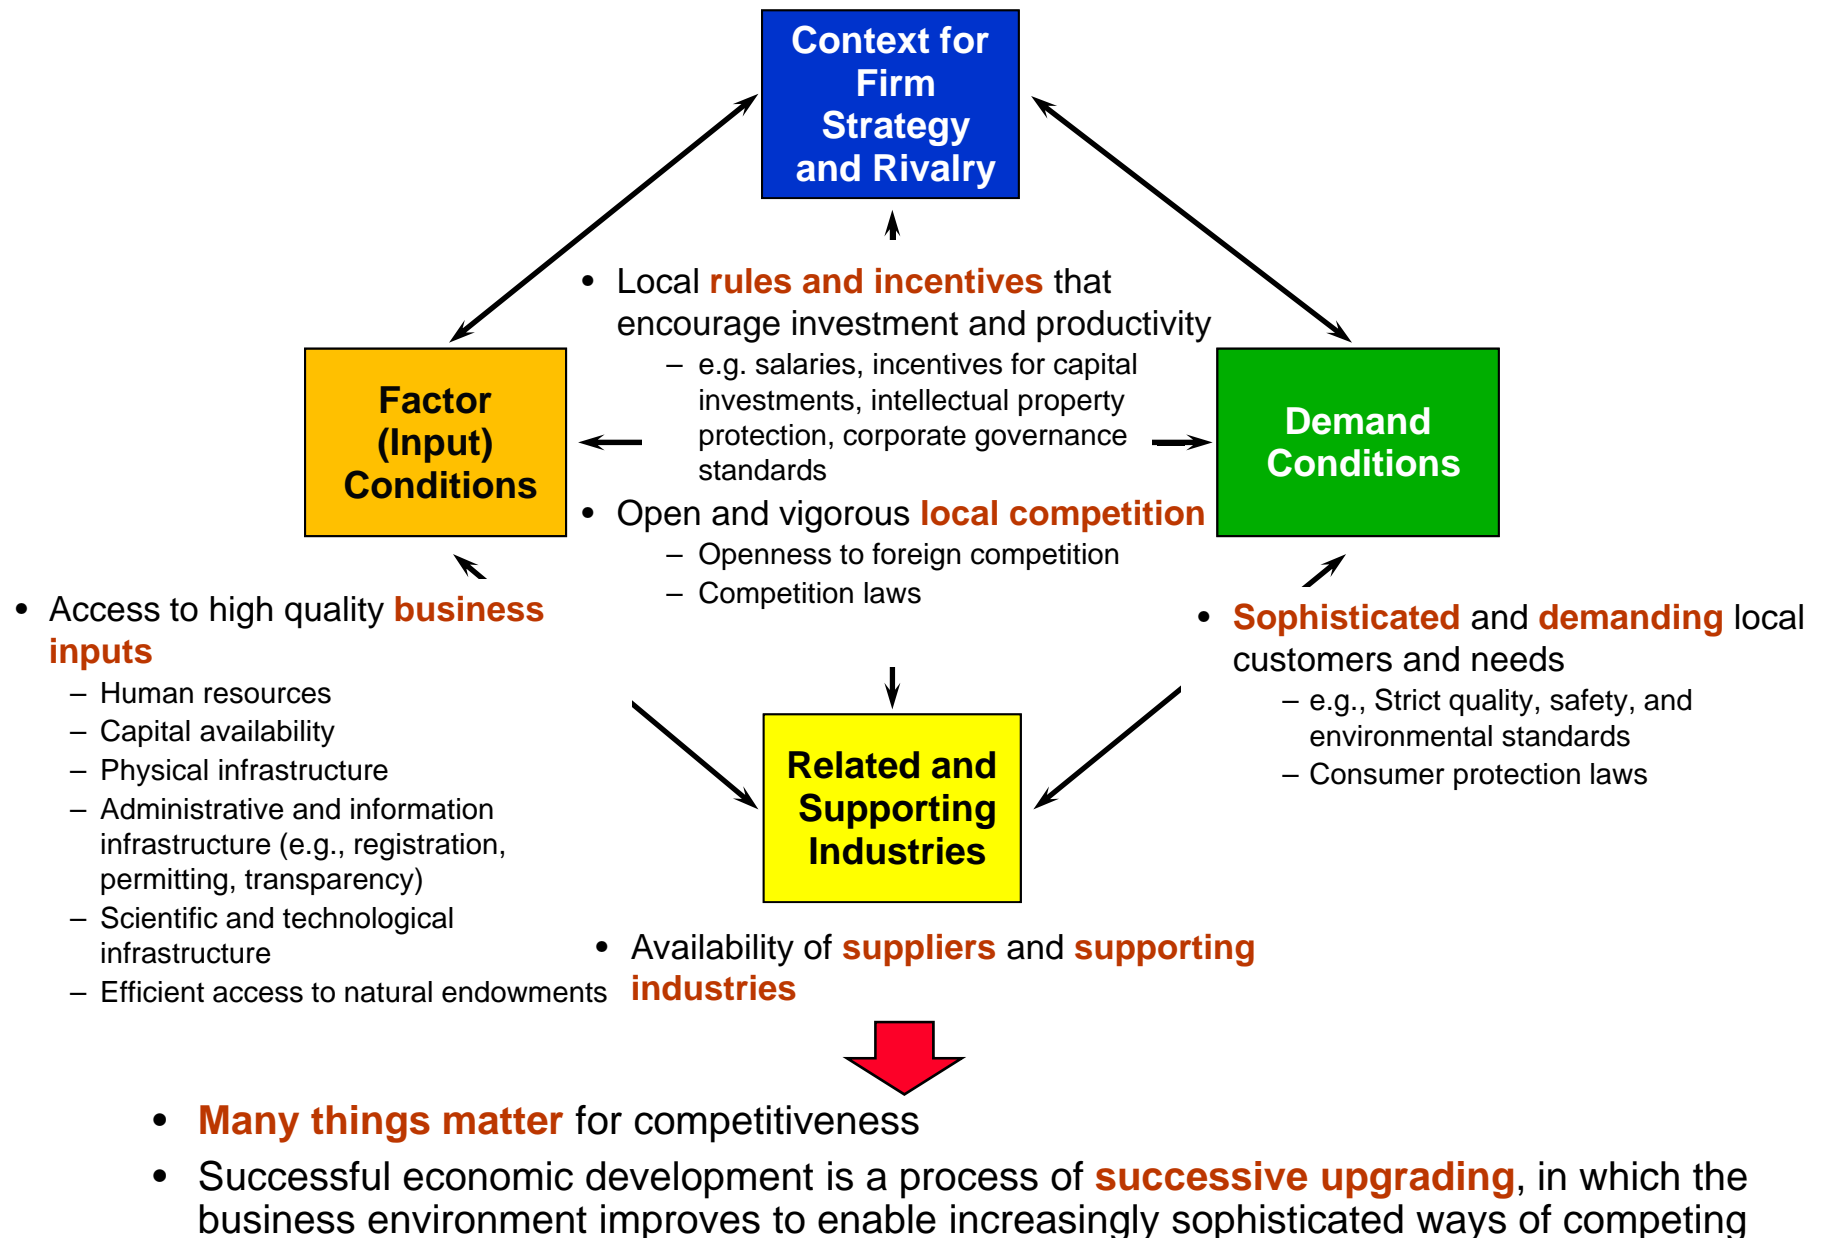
Context for Firm Strategy and Rivalry

• Local rules and incentives that encourage investment and productivity
– e.g. salaries, incentives for capital investments, intellectual property protection, corporate governance standards
• Open and vigorous local competition
– Openness to foreign competition
– Competition laws

Factor (Input) Conditions

Demand Conditions

• Access to high quality business inputs
– Human resources
– Capital availability
– Physical infrastructure
– Administrative and information infrastructure (e.g., registration, permitting, transparency)
– Scientific and technological infrastructure
– Efficient access to natural endowments

• Sophisticated and demanding local customers and needs
– e.g., Strict quality, safety, and environmental standards
– Consumer protection laws

Related and Supporting Industries

• Availability of suppliers and supporting industries

• Many things matter for competitiveness
• Successful economic development is a process of successive upgrading, in which the business environment improves to enable increasingly sophisticated ways of competing